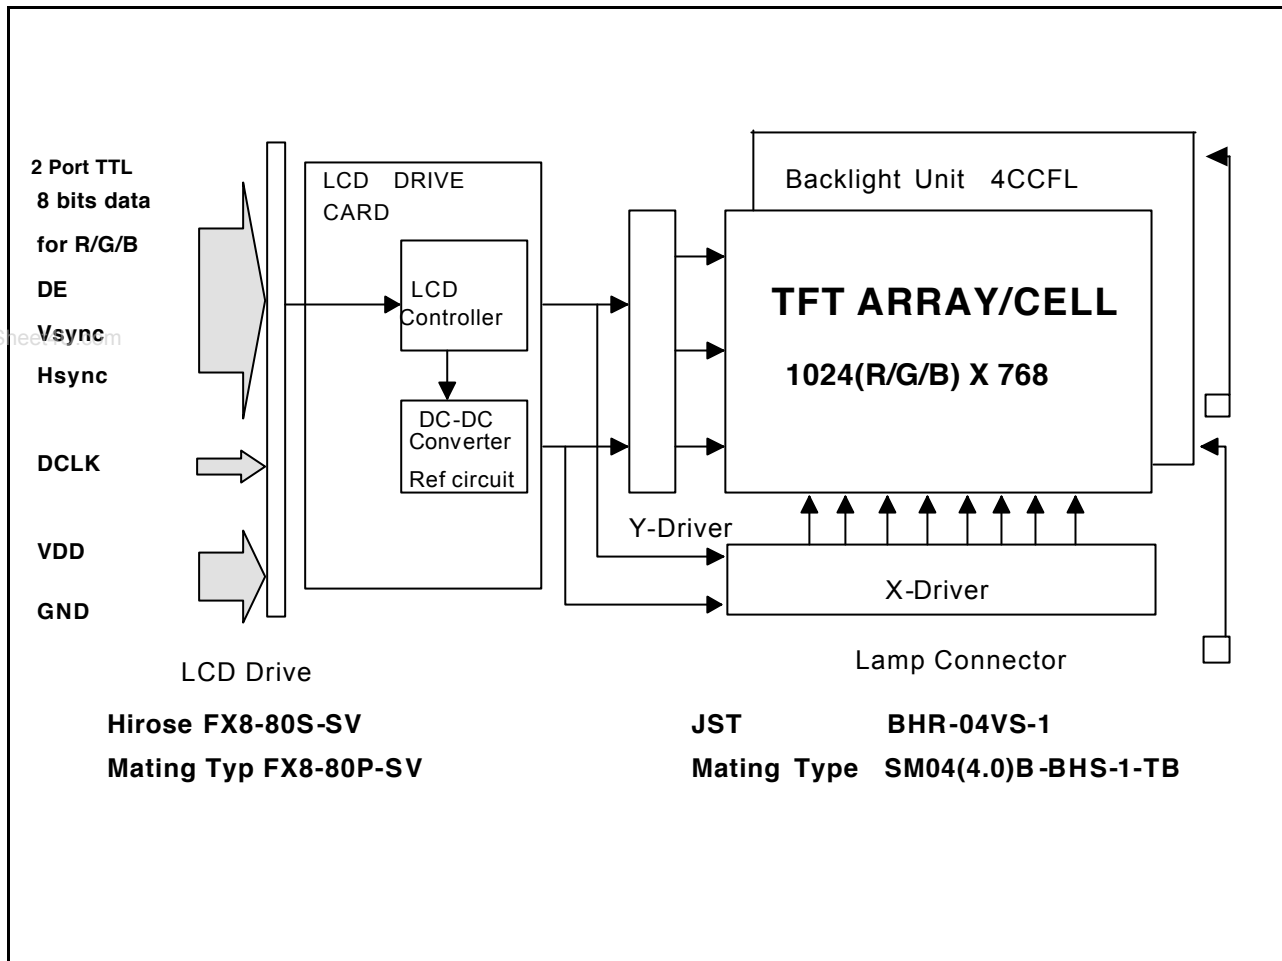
2 Port TTL
8 bits data
for R/G/B
DE
Vsync
Hsync

DCLK

VDD

GND

LCD DRIVE CARD

LCD Controller

DC-DC Converter
Ref circuit

Backlight Unit 4CCFL

TFT ARRAY/CELL

1024(R/G/B) X 768

Y-Driver

X-Driver

LCD Drive

Lamp Connector

Hirose FX8-80S-SV
Mating Typ FX8-80P-SV

JST BHR-04VS-1
Mating Type SM04(4.0)B-BHS-1-TB